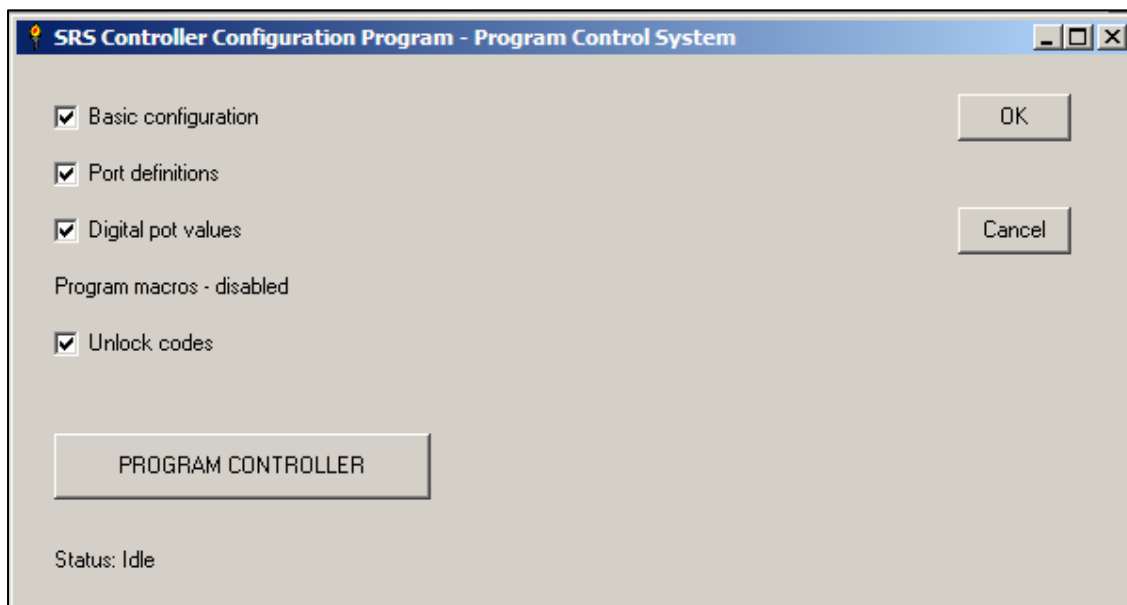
SRS Controller Configuration Program - Program Control System

Basic configuration

OK

Port definitions

Digital pot values

Cancel

Program macros - disabled

Unlock codes

PROGRAM CONTROLLER

Status: Idle